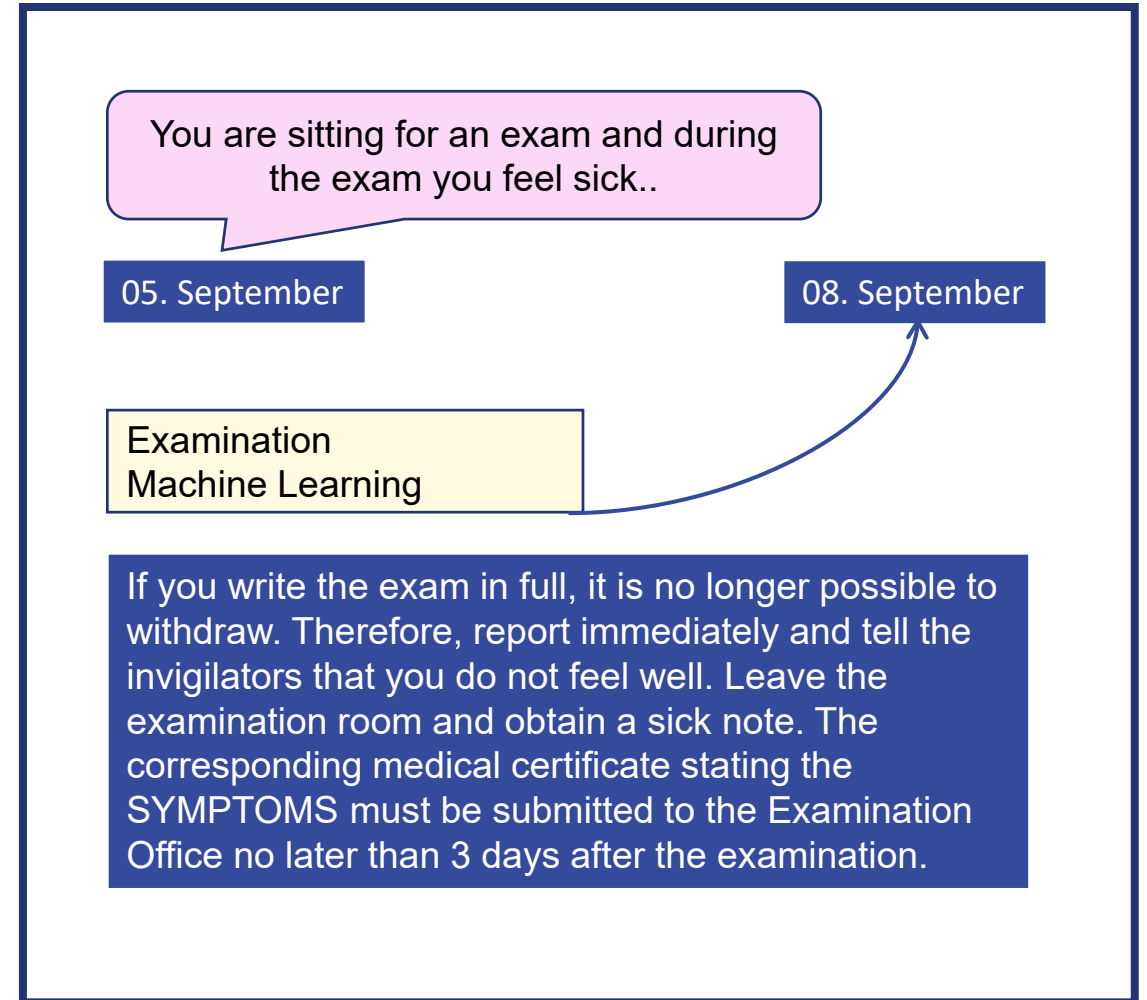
You are sitting for an exam and during the exam you feel sick..

05. September

08. September

Examination
Machine Learning

If you write the exam in full, it is no longer possible to withdraw. Therefore, report immediately and tell the invigilators that you do not feel well. Leave the examination room and obtain a sick note. The corresponding medical certificate stating the SYMPTOMS must be submitted to the Examination Office no later than 3 days after the examination.